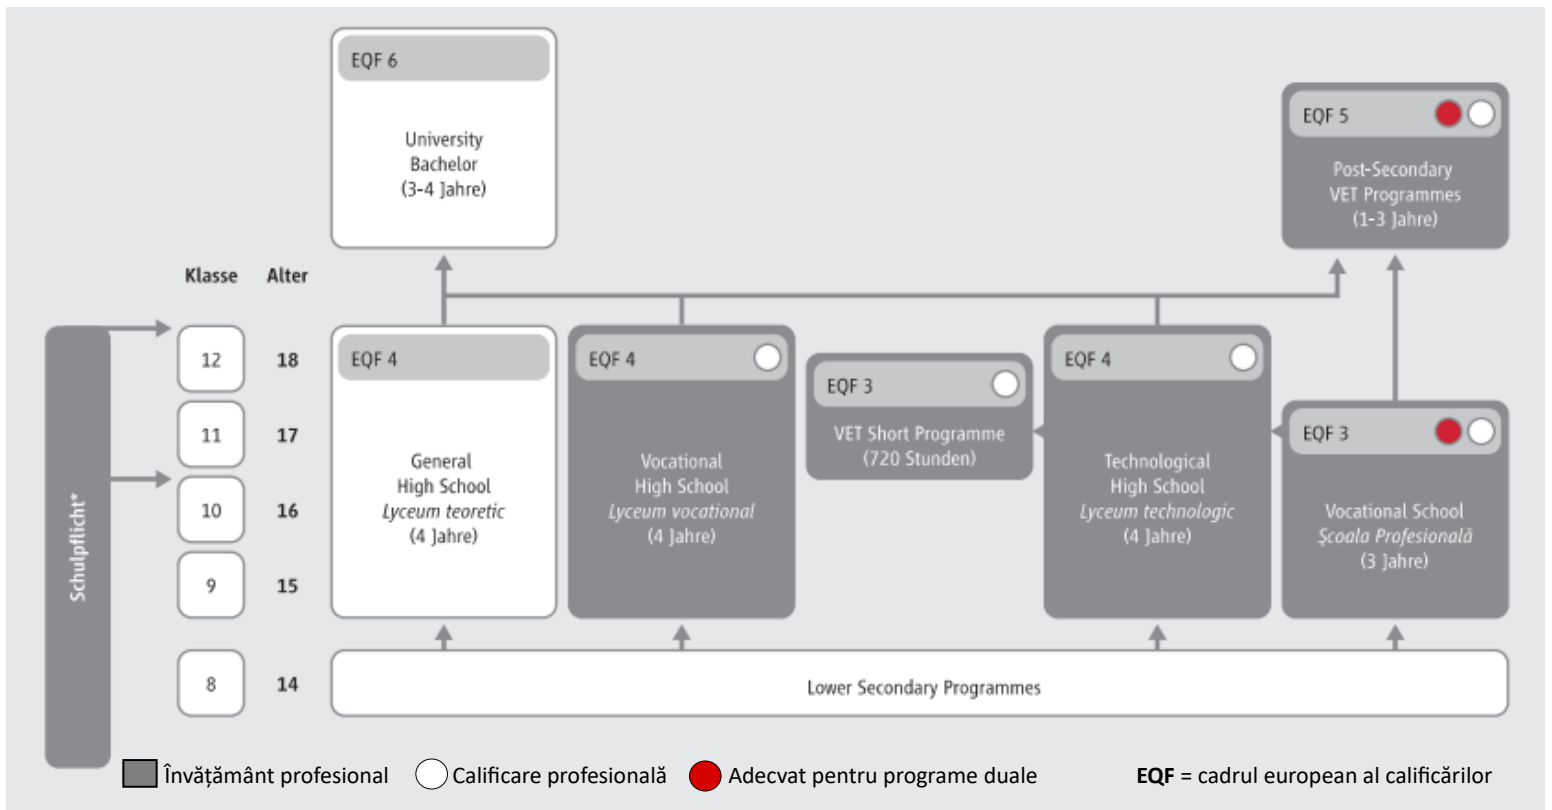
EQF 6

University
Bachelor
(3-4 Jahre)

EQF 5

Post-Secondary
VET Programmes
(1-3 Jahre)

Klasse Alter

Schulpflicht*

| Klasse | Alter |
|---|---|
| 12 | 18 |
| 11 | 17 |
| 10 | 16 |
| 9 | 15 |
| 8 | 14 |

EQF 4

General
High School
*Lyceum teoretic*
(4 Jahre)

EQF 4

Vocational
High School
*Lyceum vocational*
(4 Jahre)

EQF 3

VET Short Programme
(720 Stunden)

EQF 4

Technological
High School
*Lyceum technologic*
(4 Jahre)

EQF 3

Vocational School
*Şcoala Profesională*
(3 Jahre)

Lower Secondary Programmes

Învățământ profesional Calificare profesională Adecvat pentru programe duale **EQF** = cadrul european al calificărilor